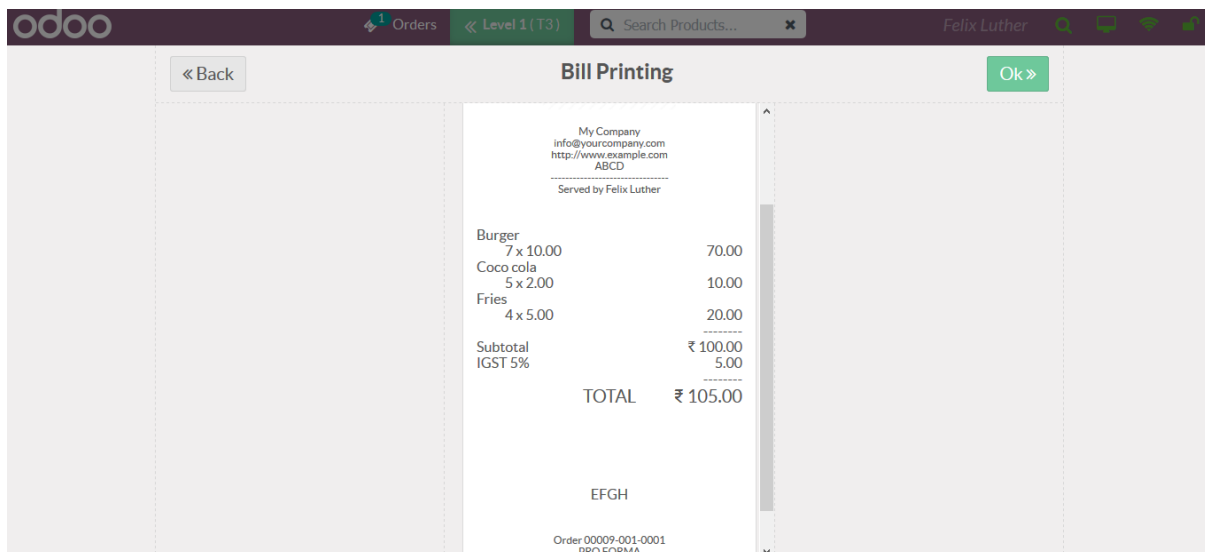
odoo

1 Orders « Level 1 (T3) Search Products... ✖ Felix Luther

« Back Bill Printing Ok »

My Company
info@yourcompany.com
http://www.example.com
ABCD
--------------------------------
Served by Felix Luther

| | |
|---|---|
| Burger | |
| 7 x 10.00 | 70.00 |
| Coco cola | |
| 5 x 2.00 | 10.00 |
| Fries | |
| 4 x 5.00 | 20.00 |
| | -------- |
| Subtotal | ₹ 100.00 |
| IGST 5% | 5.00 |
| | -------- |
| TOTAL | ₹ 105.00 |

EFGH

Order 00009-001-0001
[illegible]